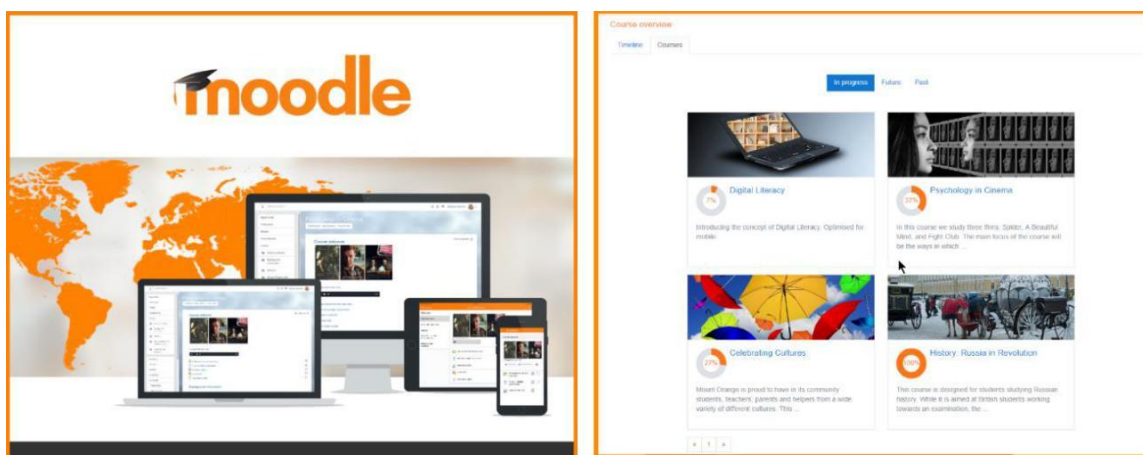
moodle

Course overview

Timeline Courses

In progress Future Past

7%
Digital Literacy

Introducing the concept of Digital Literacy. Optimised for mobile.

33%
Psychology in Cinema

In this course we study three films: Spider, A Beautiful Mind, and Fight Club. The main focus of the course will be the ways in which ...

23%
Celebrating Cultures

Mount Orange is proud to have in its community students, teachers, parents and helpers from a wide variety of different cultures. This ...

100%
History: Russia in Revolution

This course is designed for students studying Russian history. While it is aimed at British students working towards an examination, the ...

« 1 »